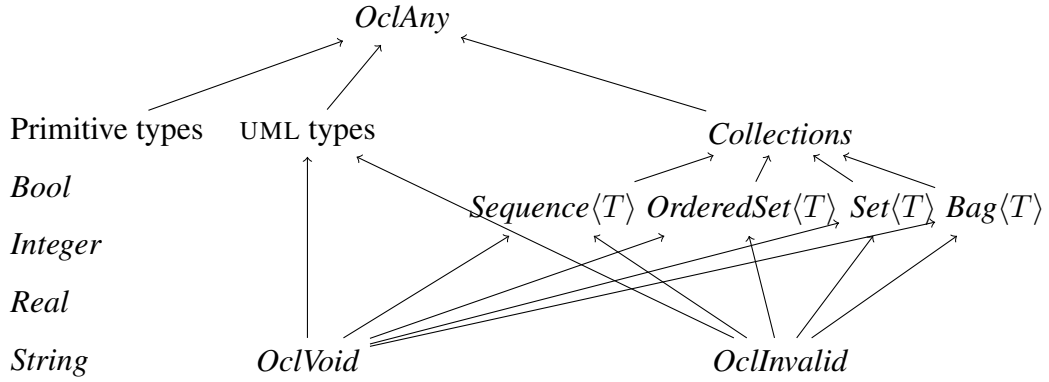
*OclAny*

Primitive types UML types *Collections*

*Bool* $Sequence\langle T\rangle$ $OrderedSet\langle T\rangle$ $Set\langle T\rangle$ $Bag\langle T\rangle$

*Integer*

*Real*

*String* *OclVoid* *OclInvalid*